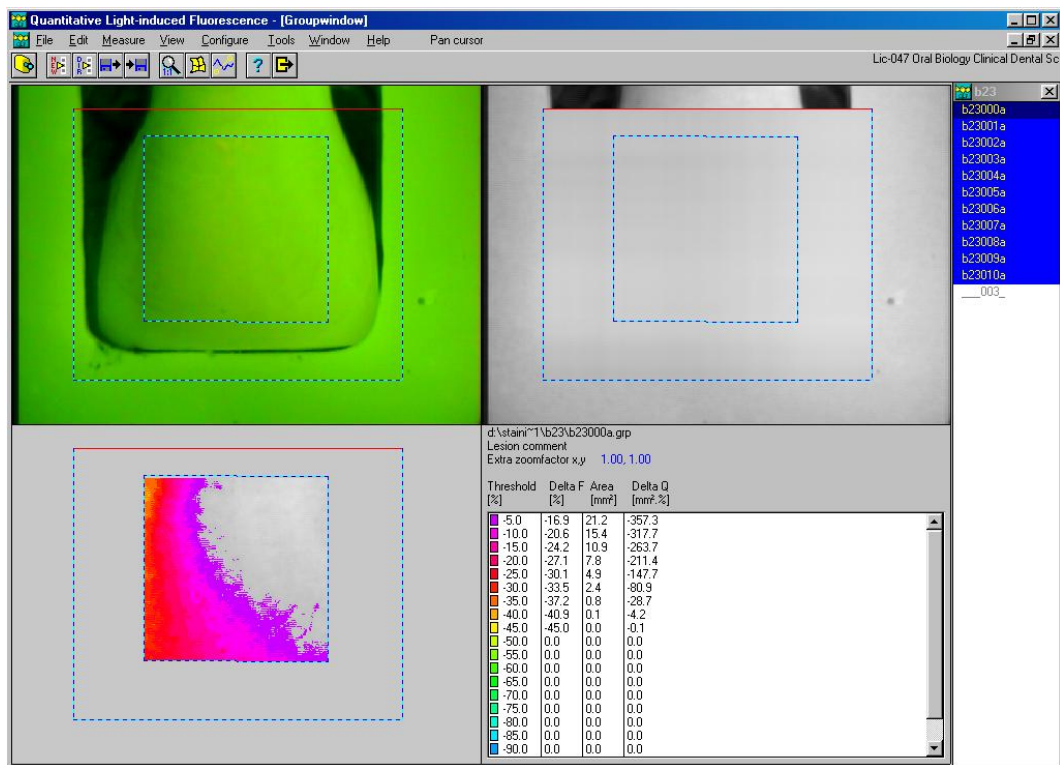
Quantitative Light-induced Fluorescence - [Groupwindow]

File Edit Measure View Configure Tools Window Help Pan cursor

Lic-047 Oral Biology Clinical Dental Sc

b23

b23000a
b23001a
b23002a
b23003a
b23004a
b23005a
b23006a
b23007a
b23008a
b23009a
b23010a
___003_

d:\staini~1\b23\b23000a.grp
Lesion comment
Extra zoomfactor x,y 1.00, 1.00

| Threshold [%] | Delta F [%] | Area [mm²] | Delta Q [mm².%] |
|---|---|---|---|
| -5.0 | -16.9 | 21.2 | -357.3 |
| -10.0 | -20.6 | 15.4 | -317.7 |
| -15.0 | -24.2 | 10.9 | -263.7 |
| -20.0 | -27.1 | 7.8 | -211.4 |
| -25.0 | -30.1 | 4.9 | -147.7 |
| -30.0 | -33.5 | 2.4 | -80.9 |
| -35.0 | -37.2 | 0.8 | -28.7 |
| -40.0 | -40.9 | 0.1 | -4.2 |
| -45.0 | -45.0 | 0.0 | -0.1 |
| -50.0 | 0.0 | 0.0 | 0.0 |
| -55.0 | 0.0 | 0.0 | 0.0 |
| -60.0 | 0.0 | 0.0 | 0.0 |
| -65.0 | 0.0 | 0.0 | 0.0 |
| -70.0 | 0.0 | 0.0 | 0.0 |
| -75.0 | 0.0 | 0.0 | 0.0 |
| -80.0 | 0.0 | 0.0 | 0.0 |
| -85.0 | 0.0 | 0.0 | 0.0 |
| -90.0 | 0.0 | 0.0 | 0.0 |